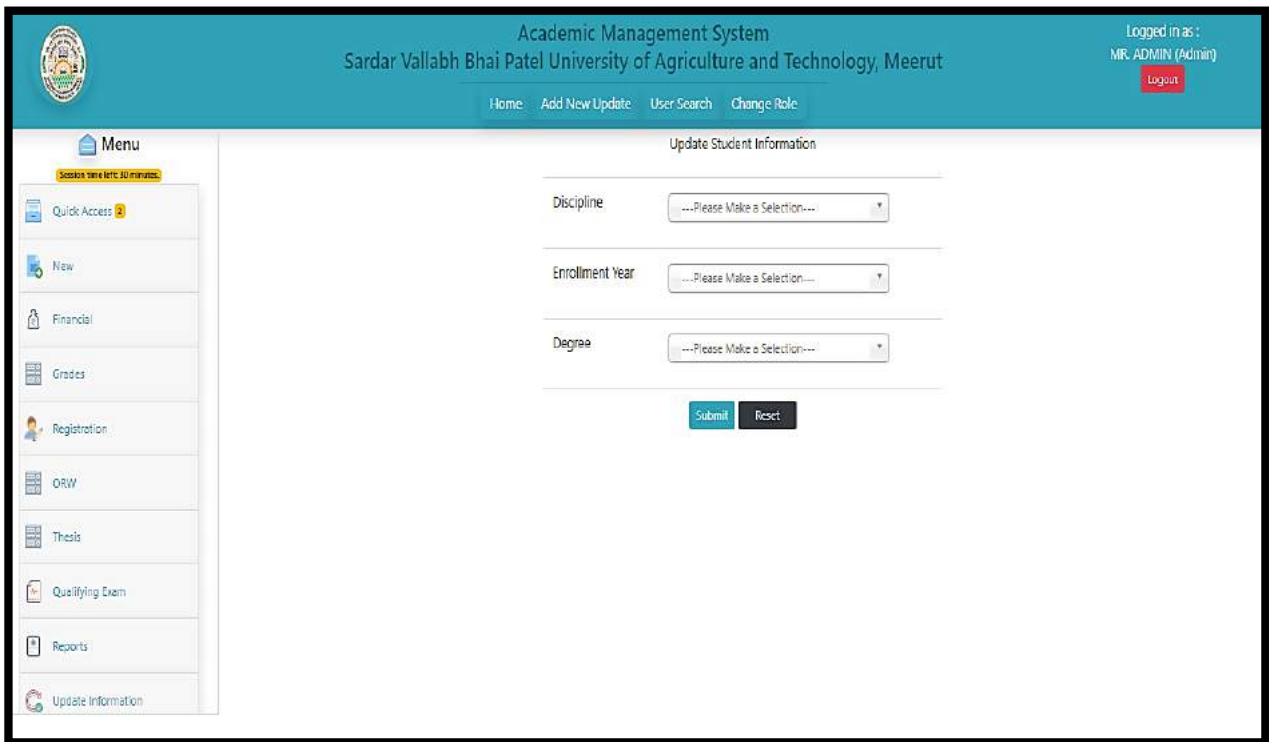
Academic Management System
Sardar Vallabh Bhai Patel University of Agriculture and Technology, Meerut

Logged in as :
MR. ADMIN (Admin)
Logout

Home Add New Update User Search Change Role

Menu
Session time left: 30 minutes.

Quick Access 2
New
Financial
Grades
Registration
ORW
Thesis
Qualifying Exam
Reports
Update Information

Update Student Information

Discipline ---Please Make a Selection---

Enrollment Year ---Please Make a Selection---

Degree ---Please Make a Selection---

Submit Reset